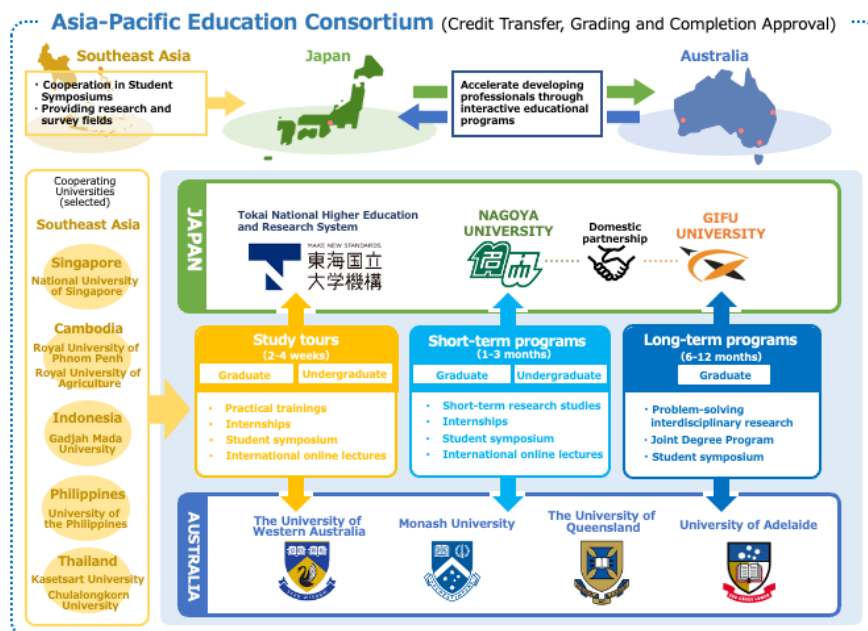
Asia-Pacific Education Consortium (Credit Transfer, Grading and Completion Approval)

Southeast Asia

・Cooperation in Student Symposiums
・Providing research and survey fields

Japan

Accelerate developing professionals through interactive educational programs

Australia

Cooperating Universities (selected)

Southeast Asia

Singapore
National University of Singapore

Cambodia
Royal University of Phnom Penh
Royal University of Agriculture

Indonesia
Gadjah Mada University

Philippines
University of the Philippines

Thailand
Kasetsart University
Chulalongkorn University

JAPAN

Tokai National Higher Education and Research System
MAKE NEW STANDARDS.
東海国立大学機構

NAGOYA UNIVERSITY

Domestic partnership

GIFU UNIVERSITY

Study tours
(2-4 weeks)
Graduate | Undergraduate
・Practical trainings
・Internships
・Student symposium
・International online lectures

Short-term programs
(1-3 months)
Graduate | Undergraduate
・Short-term research studies
・Internships
・Student symposium
・International online lectures

Long-term programs
(6-12 months)
Graduate
・Problem-solving interdisciplinary research
・Joint Degree Program
・Student symposium

AUSTRALIA

The University of Western Australia

Monash University

The University of Queensland

University of Adelaide